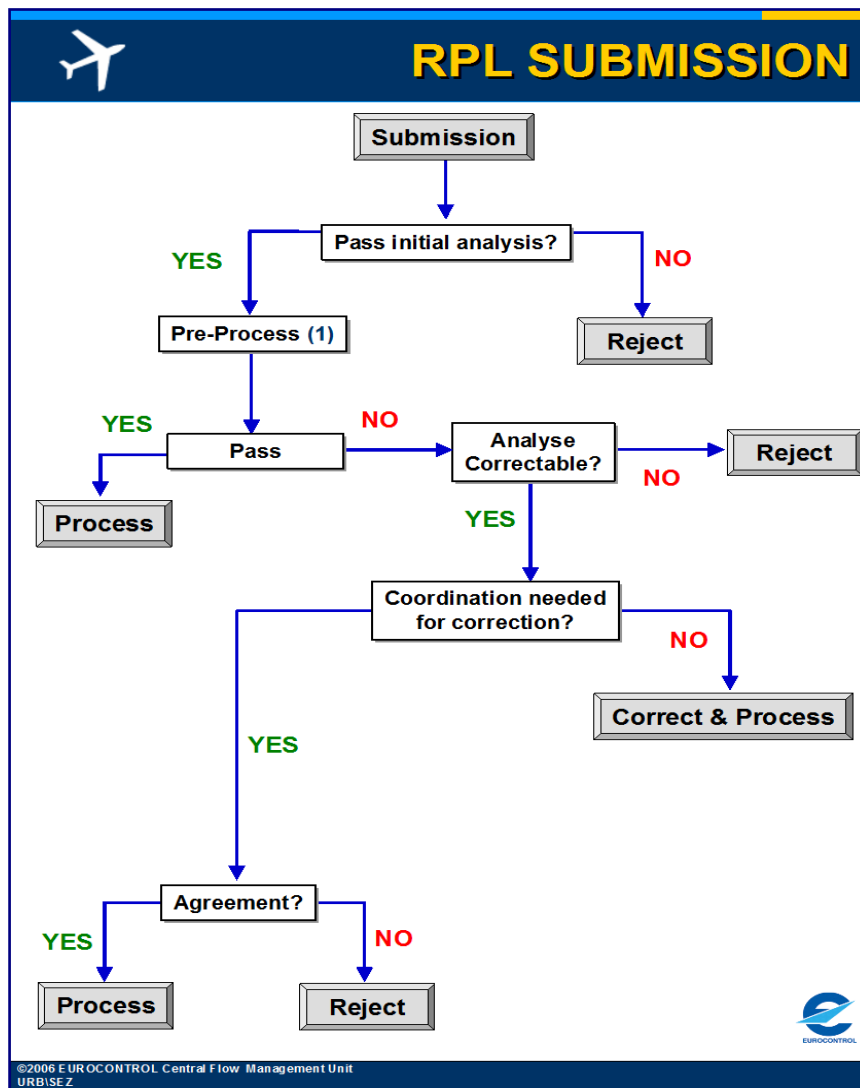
RPL SUBMISSION

Submission

Pass initial analysis?

YES

NO

Pre-Process (1)

Reject

YES

Pass

NO

Analyse Correctable?

Reject

NO

Process

YES

Coordination needed for correction?

NO

Correct & Process

YES

Agreement?

YES

NO

Process

Reject

EUROCONTROL

©2006 EUROCONTROL Central Flow Management Unit
URB\SEZ